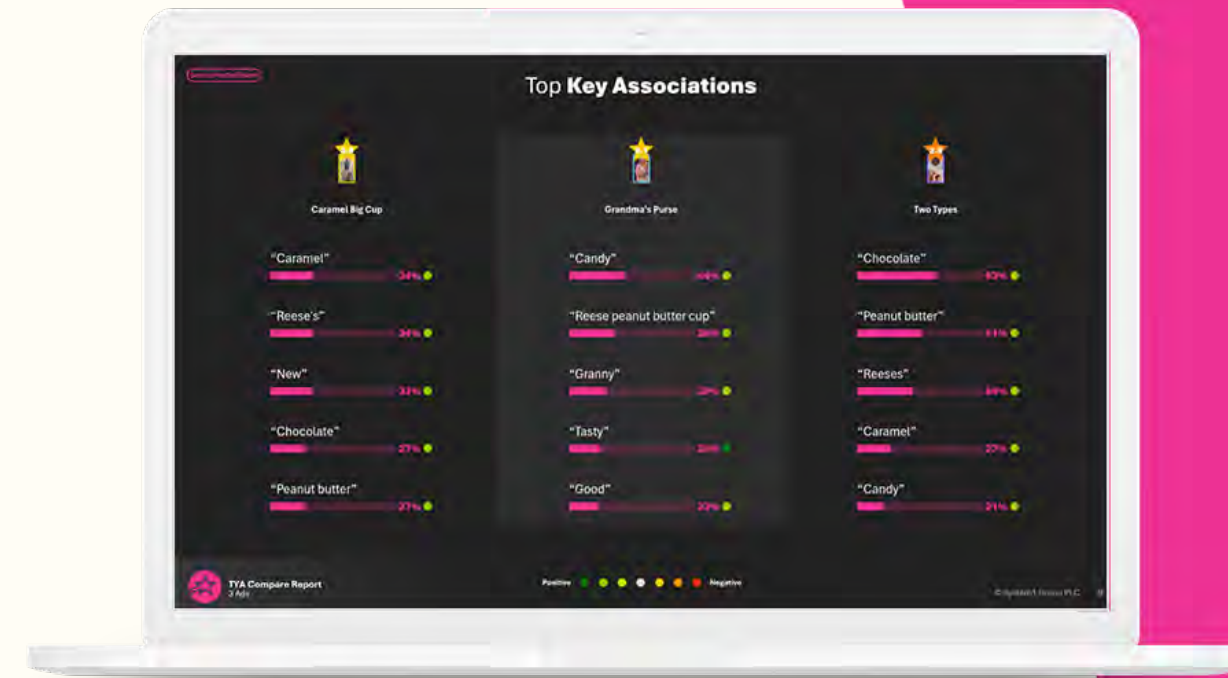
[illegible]

Top **Key Associations**

Caramel Big Cup

"Caramel" 34%

"Reese's" 34%

"New" 33%

"Chocolate" 27%

"Peanut butter" 27%

Grandma's Purse

"Candy" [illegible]%

"Reese peanut butter cup" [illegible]%

"Granny" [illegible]%

"Tasty" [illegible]%

"Good" 20%

Two Types

"Chocolate" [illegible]%

"Peanut butter" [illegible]%

"Reeses" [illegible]%

"Caramel" 27%

"Candy" 21%

TYA Compare Report
3 Ads

Positive Negative

© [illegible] PLC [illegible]